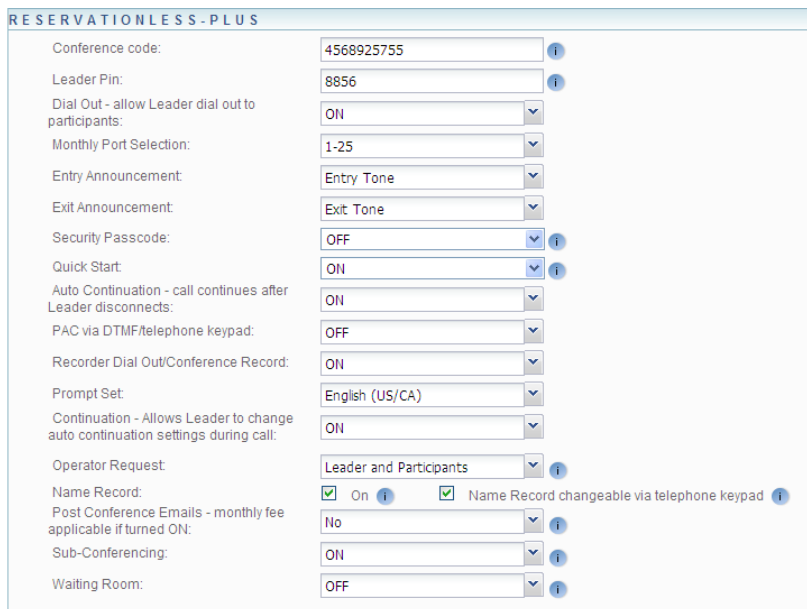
RESERVATIONLESS-PLUS

| | |
|---|---|
| Conference code: | 4568925755 |
| Leader Pin: | 8856 |
| Dial Out - allow Leader dial out to participants: | ON |
| Monthly Port Selection: | 1-25 |
| Entry Announcement: | Entry Tone |
| Exit Announcement: | Exit Tone |
| Security Passcode: | OFF |
| Quick Start: | ON |
| Auto Continuation - call continues after Leader disconnects: | ON |
| PAC via DTMF/telephone keypad: | OFF |
| Recorder Dial Out/Conference Record: | ON |
| Prompt Set: | English (US/CA) |
| Continuation - Allows Leader to change auto continuation settings during call: | ON |
| Operator Request: | Leader and Participants |
| Name Record: | On   Name Record changeable via telephone keypad |
| Post Conference Emails - monthly fee applicable if turned ON: | No |
| Sub-Conferencing: | ON |
| Waiting Room: | OFF |